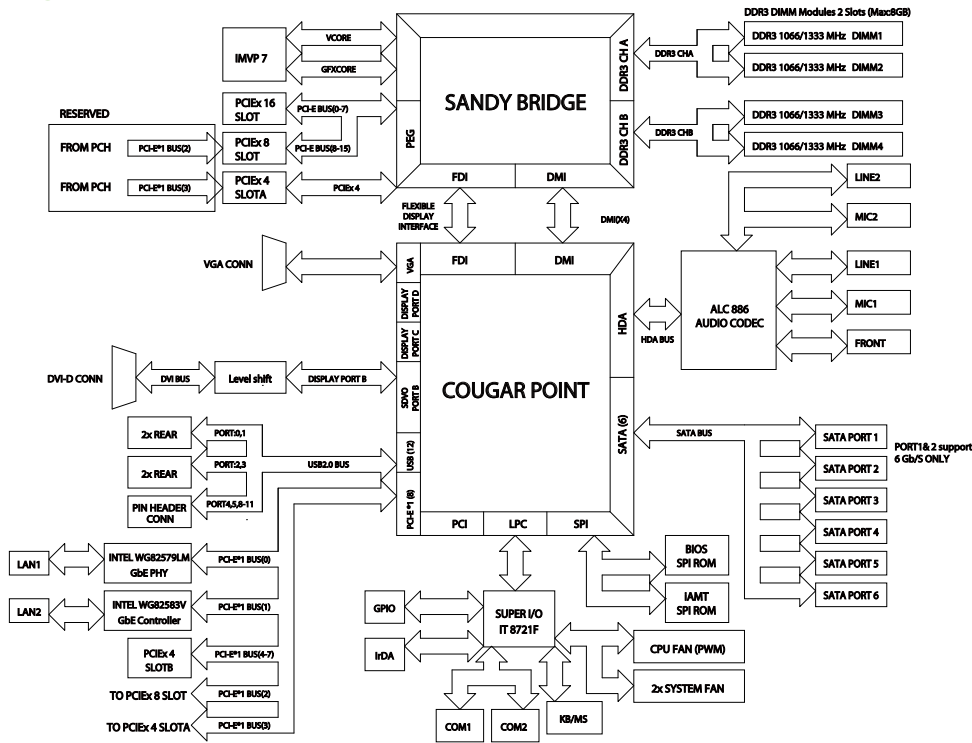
DDR3 DIMM Modules 2 Slots (Max:8GB)

IMVP 7

VCORE

GFXCORE

SANDY BRIDGE

DDR3 CH A

DDR3 CHA

DDR3 1066/1333 MHz DIMM1

DDR3 1066/1333 MHz DIMM2

RESERVED

PCIEx 16 SLOT

PCI-E BUS(0-7)

FROM PCH

PCI-E*1 BUS(2)

PCIEx 8 SLOT

PCI-E BUS(8-15)

PEG

DDR3 CH B

DDR3 CHB

DDR3 1066/1333 MHz DIMM3

DDR3 1066/1333 MHz DIMM4

FROM PCH

PCI-E*1 BUS(3)

PCIEx 4 SLOTA

PCIEx 4

FDI

DMI

LINE2

FLEXIBLE DISPLAY INTERFACE

DMI(X4)

MIC2

VGA CONN

VGA

FDI

DMI

LINE1

DISPLAY PORT D

ALC 886 AUDIO CODEC

MIC1

HDA

HDA BUS

DISPLAY PORT C

FRONT

DVI-D CONN

DVI BUS

Level shift

DISPLAY PORT B

SDVO PORT B

COUGAR POINT

SATA (6)

SATA BUS

SATA PORT 1

PORT1& 2 support 6 Gb/S ONLY

2x REAR

PORT:0,1

SATA PORT 2

USB2.0 BUS

USB (12)

2x REAR

PORT:2,3

SATA PORT 3

PIN HEADER CONN

PORT4,5,6-11

PCI-E*1 (8)

SATA PORT 4

PCI

LPC

SPI

LAN1

INTEL WG82579LM GbE PHY

PCI-E*1 BUS(0)

BIOS SPI ROM

SATA PORT 5

LAN2

INTEL WG82583V GbE Controller

PCI-E*1 BUS(1)

GPIO

SUPER I/O IT 8721F

IAMT SPI ROM

SATA PORT 6

PCIEx 4 SLOTB

PCI-E*1 BUS(4-7)

IrDA

CPU FAN (PWM)

TO PCIEx 8 SLOT

PCI-E*1 BUS(2)

2x SYSTEM FAN

TO PCIEx 4 SLOTA

PCI-E*1 BUS(3)

COM1

COM2

KB/MS